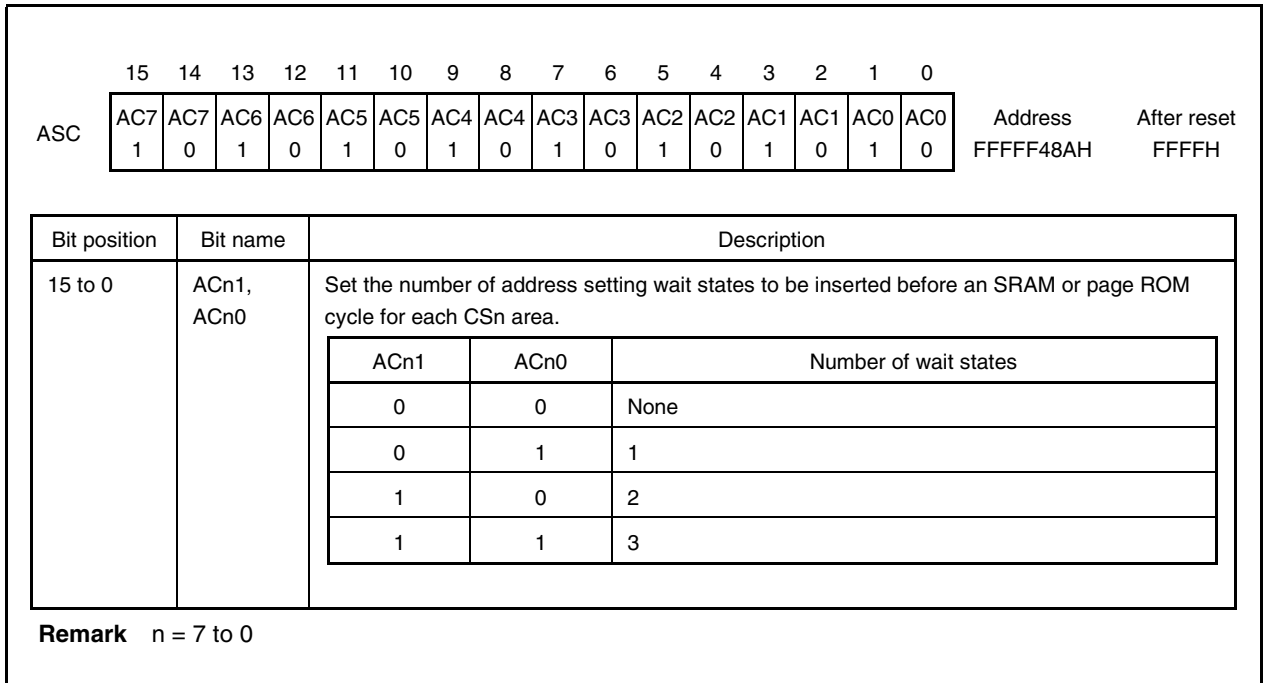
| | 15 | 14 | 13 | 12 | 11 | 10 | 9 | 8 | 7 | 6 | 5 | 4 | 3 | 2 | 1 | 0 | | |
|---|---|---|---|---|---|---|---|---|---|---|---|---|---|---|---|---|---|---|
| ASC | AC71 | AC70 | AC61 | AC60 | AC51 | AC50 | AC41 | AC40 | AC31 | AC30 | AC21 | AC20 | AC11 | AC10 | AC01 | AC00 | Address FFFFF48AH | After reset FFFFH |

| Bit position | Bit name | Description |
|---|---|---|
| 15 to 0 | ACn1, ACn0 | Set the number of address setting wait states to be inserted before an SRAM or page ROM cycle for each CSn area. |

| ACn1 | ACn0 | Number of wait states |
|---|---|---|
| 0 | 0 | None |
| 0 | 1 | 1 |
| 1 | 0 | 2 |
| 1 | 1 | 3 |

**Remark** n = 7 to 0